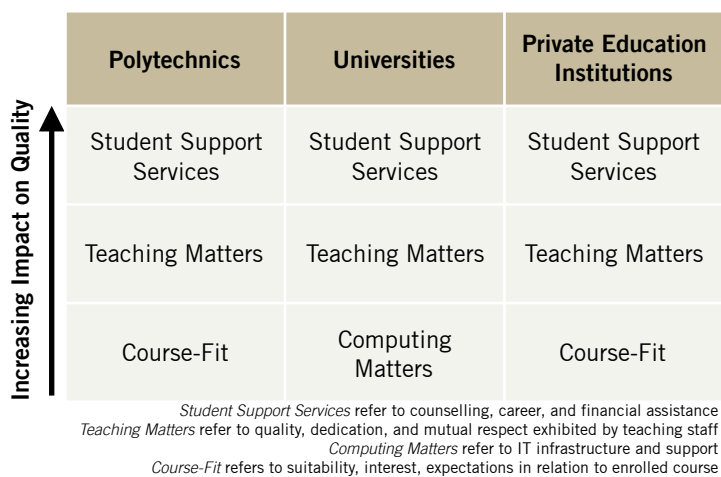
Increasing Impact on Quality

| Polytechnics | Universities | Private Education Institutions |
|---|---|---|
| Student Support Services | Student Support Services | Student Support Services |
| Teaching Matters | Teaching Matters | Teaching Matters |
| Course-Fit | Computing Matters | Course-Fit |

*Student Support Services* refer to counselling, career, and financial assistance
*Teaching Matters* refer to quality, dedication, and mutual respect exhibited by teaching staff
*Computing Matters* refer to IT infrastructure and support
*Course-Fit* refers to suitability, interest, expectations in relation to enrolled course